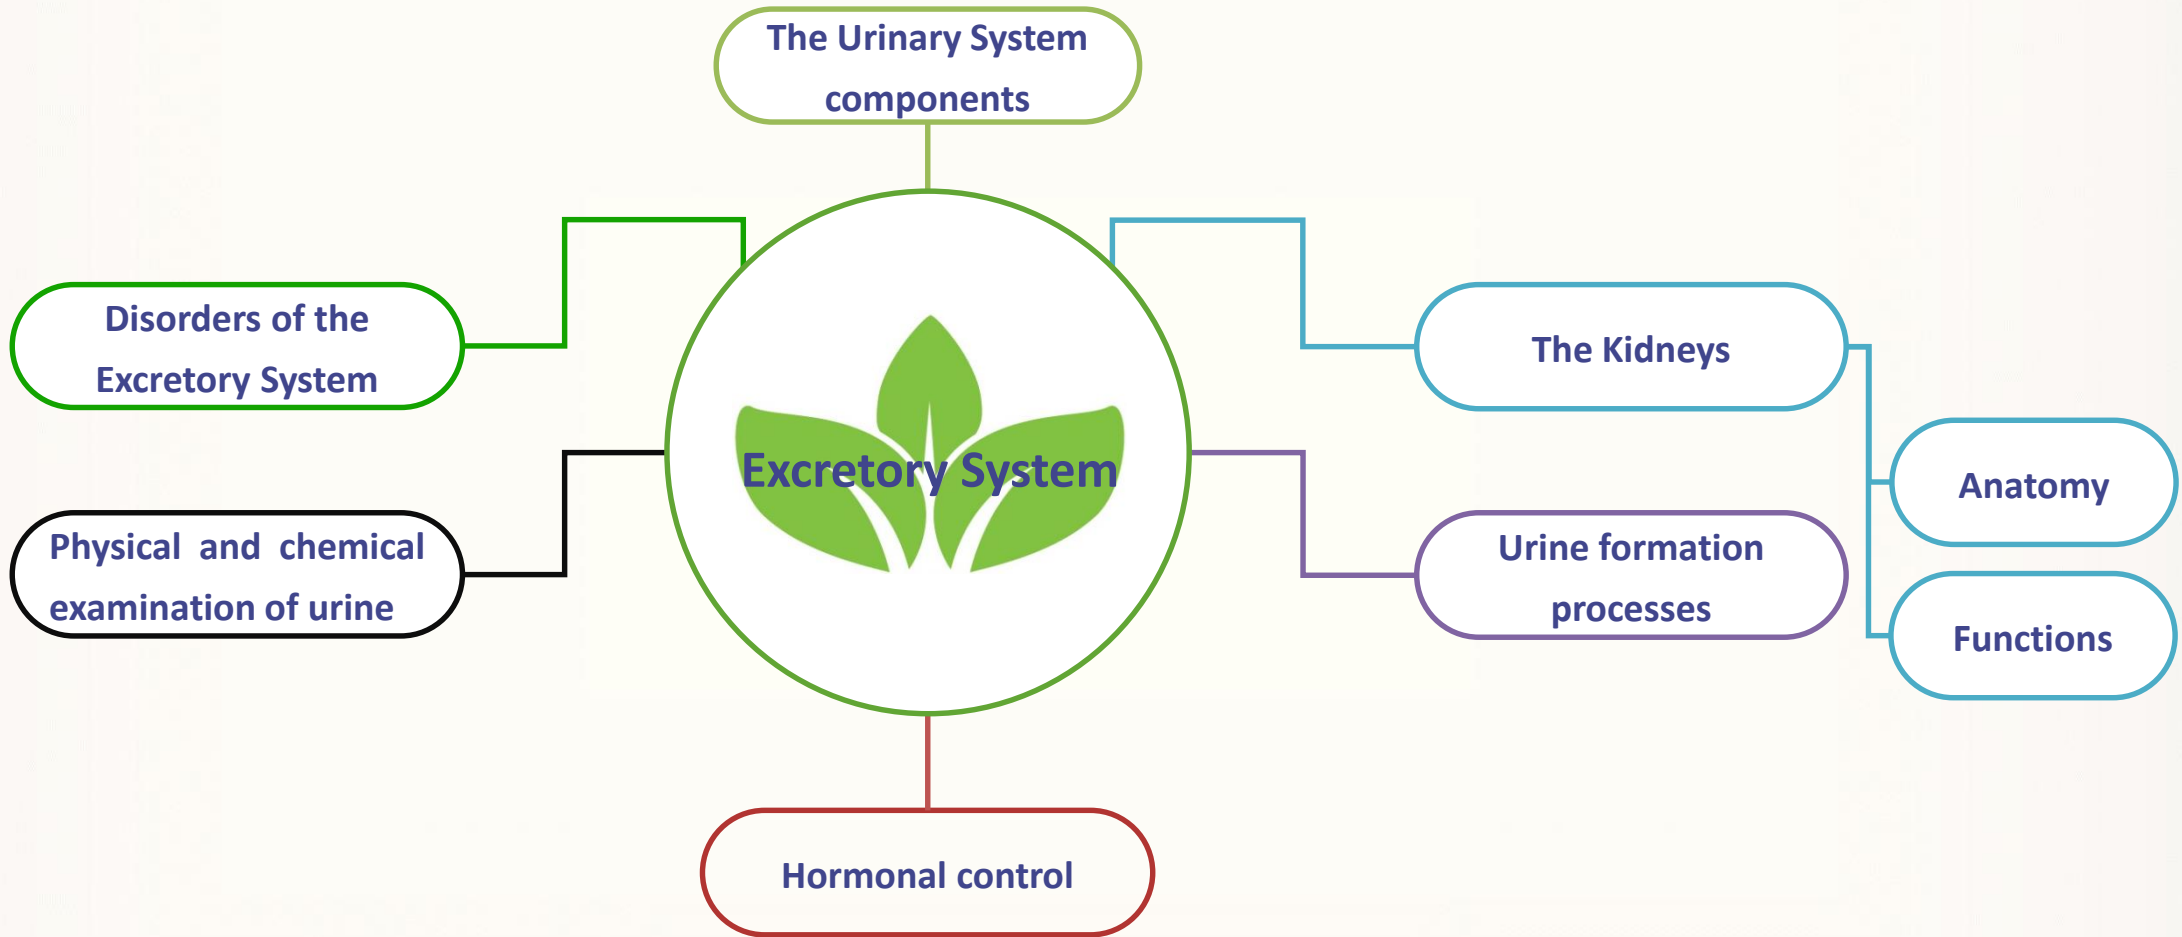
The Urinary System components

Disorders of the Excretory System

Excretory System

The Kidneys

Anatomy

Functions

Urine formation processes

Physical and chemical examination of urine

Hormonal control